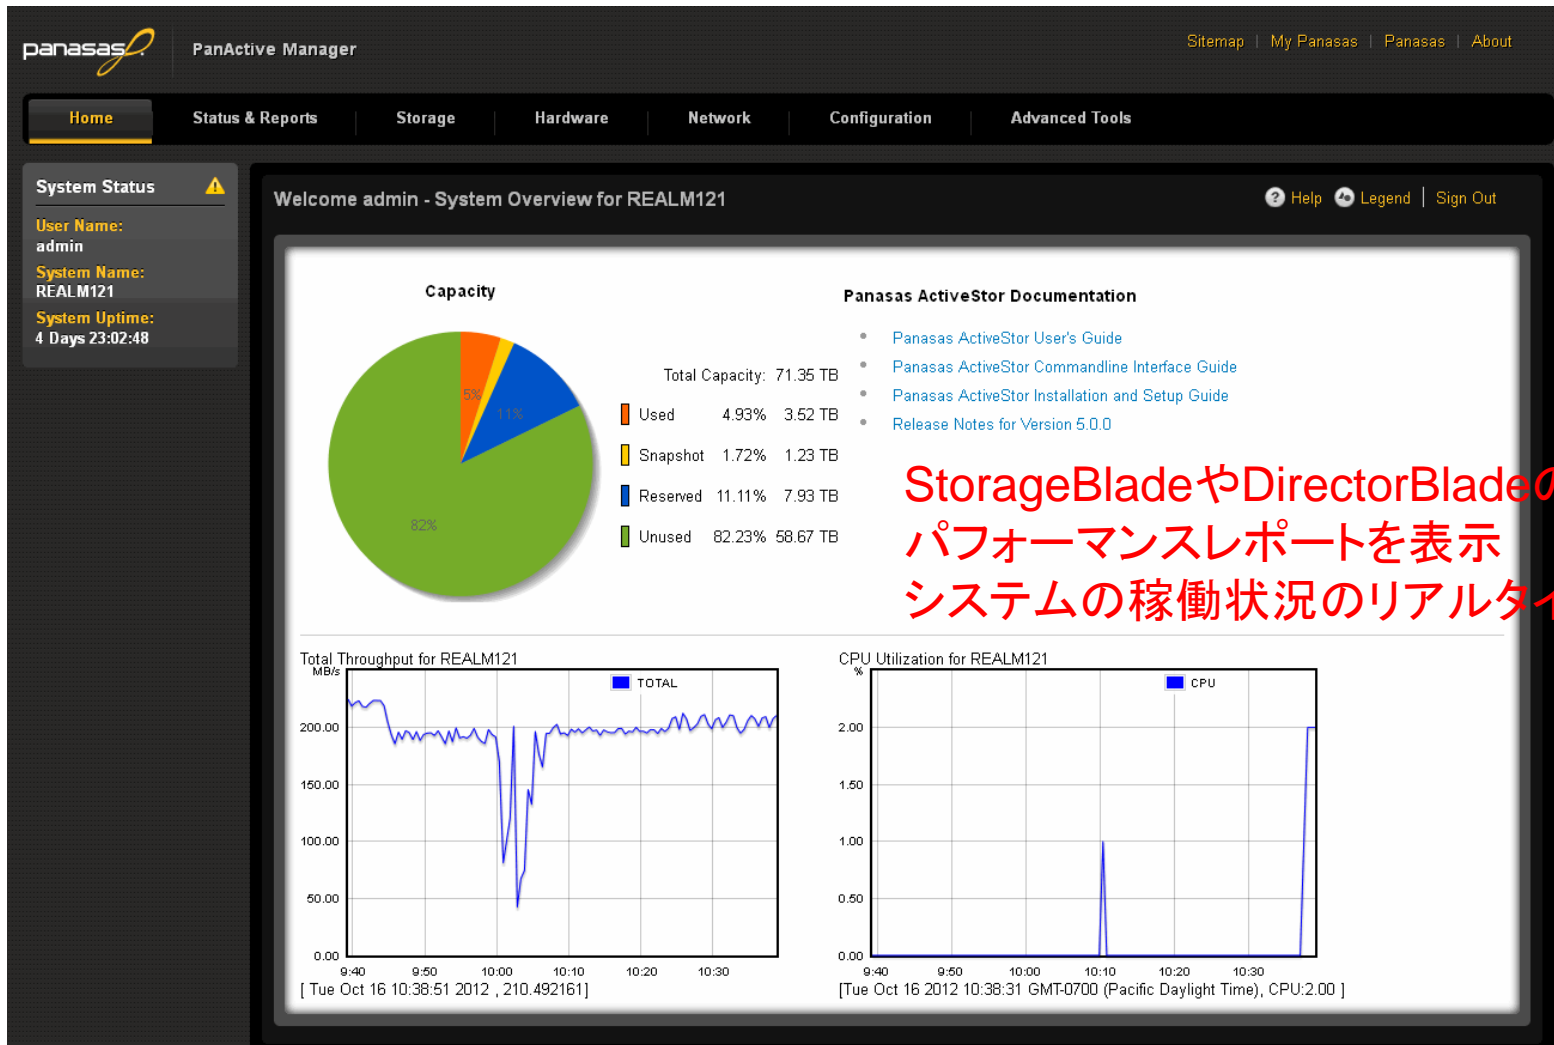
panasas

PanActive Manager

Sitemap | My Panasas | Panasas | About

Home | Status & Reports | Storage | Hardware | Network | Configuration | Advanced Tools

System Status

User Name:
admin
System Name:
REALM121
System Uptime:
4 Days 23:02:48

Welcome admin - System Overview for REALM121

Help | Legend | Sign Out

Capacity

5%
11%
82%

Total Capacity: 71.35 TB

| | | |
|---|---|---|
| Used | 4.93% | 3.52 TB |
| Snapshot | 1.72% | 1.23 TB |
| Reserved | 11.11% | 7.93 TB |
| Unused | 82.23% | 58.67 TB |

Panasas ActiveStor Documentation

- Panasas ActiveStor User's Guide
- Panasas ActiveStor Commandline Interface Guide
- Panasas ActiveStor Installation and Setup Guide
- Release Notes for Version 5.0.0

StorageBladeやDirectorBlade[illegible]
パフォーマンスレポートを表示
システムの稼働状況のリアルタ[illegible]

Total Throughput for REALM121
MB/s
TOTAL
200.00
150.00
100.00
50.00
0.00
9:40 9:50 10:00 10:10 10:20 10:30
[ Tue Oct 16 10:38:51 2012 , 210.492161]

CPU Utilization for REALM121
%
CPU
2.00
1.50
1.00
0.50
0.00
9:40 9:50 10:00 10:10 10:20 10:30
[Tue Oct 16 2012 10:38:31 GMT-0700 (Pacific Daylight Time), CPU:2.00 ]